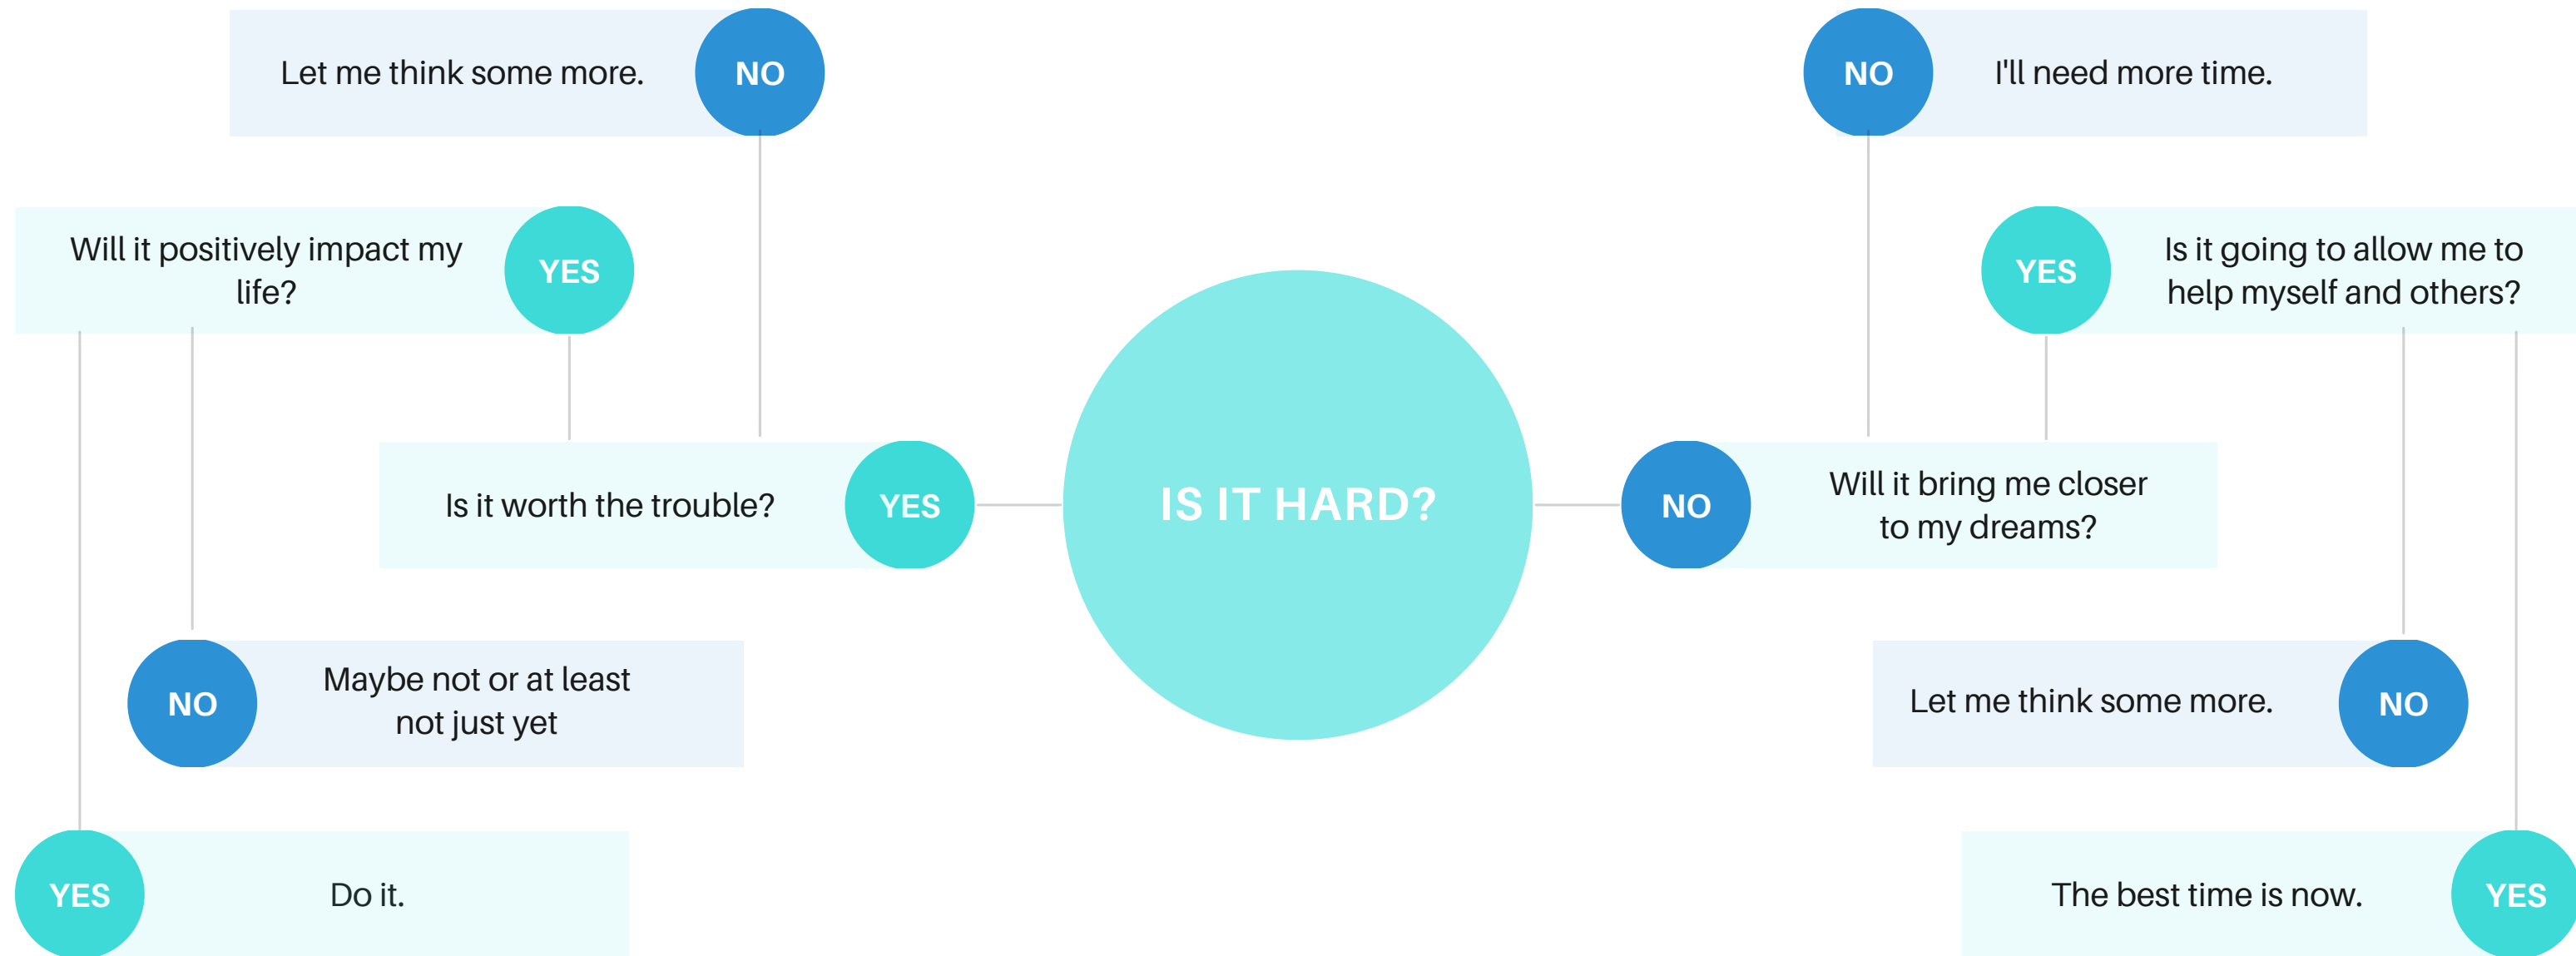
Let me think some more. NO

NO I'll need more time.

Will it positively impact my life? YES

YES Is it going to allow me to help myself and others?

IS IT HARD?

Is it worth the trouble? YES

NO Will it bring me closer to my dreams?

NO Maybe not or at least not just yet

Let me think some more. NO

YES Do it.

The best time is now. YES